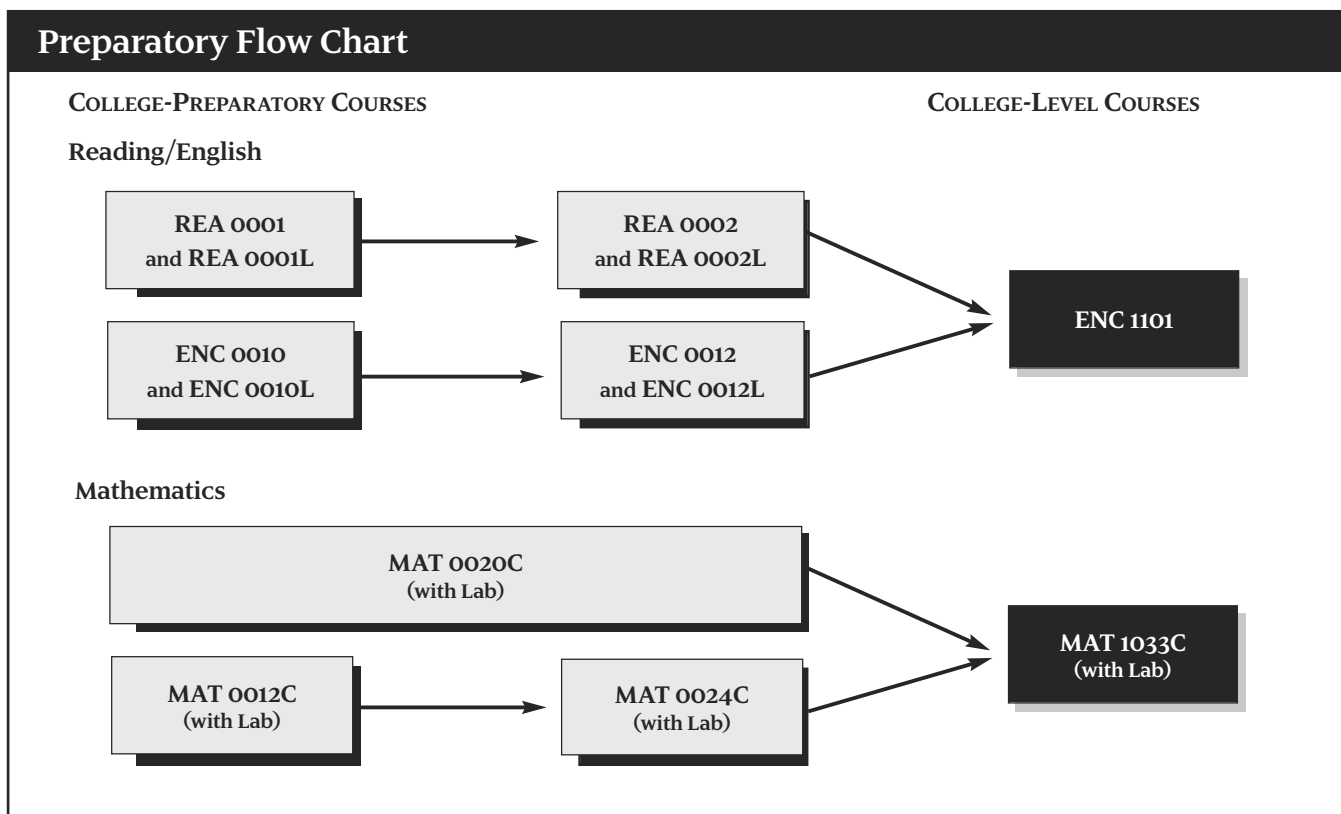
Preparatory Flow Chart

College-Preparatory Courses

College-Level Courses

Reading/English

REA 0001 and REA 0001L

REA 0002 and REA 0002L

ENC 0010 and ENC 0010L

ENC 0012 and ENC 0012L

ENC 1101

Mathematics

MAT 0020C (with Lab)

MAT 0012C (with Lab)

MAT 0024C (with Lab)

MAT 1033C (with Lab)